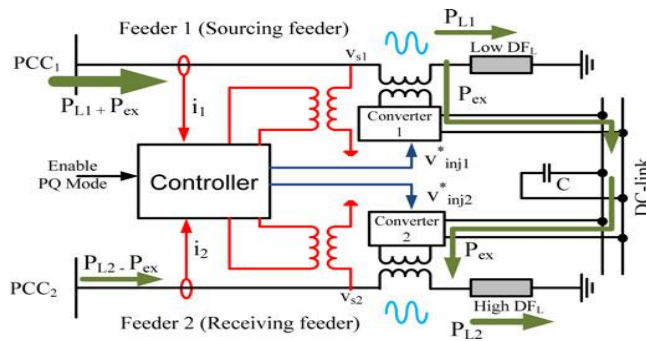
Feeder 1 (Sourcing feeder)

$P_{L1}$

$PCC_1$

$v_{s1}$

Low $DF_L$

$P_{L1} + P_{ex}$

$i_1$

$P_{ex}$

Converter 1

Enable PQ Mode

Controller

$v^*_{inj1}$

C

DC-link

$v^*_{inj2}$

Converter 2

$i_2$

$P_{L2} - P_{ex}$

$P_{ex}$

$PCC_2$

$v_{s2}$

High $DF_L$

Feeder 2 (Receiving feeder)

$P_{L2}$